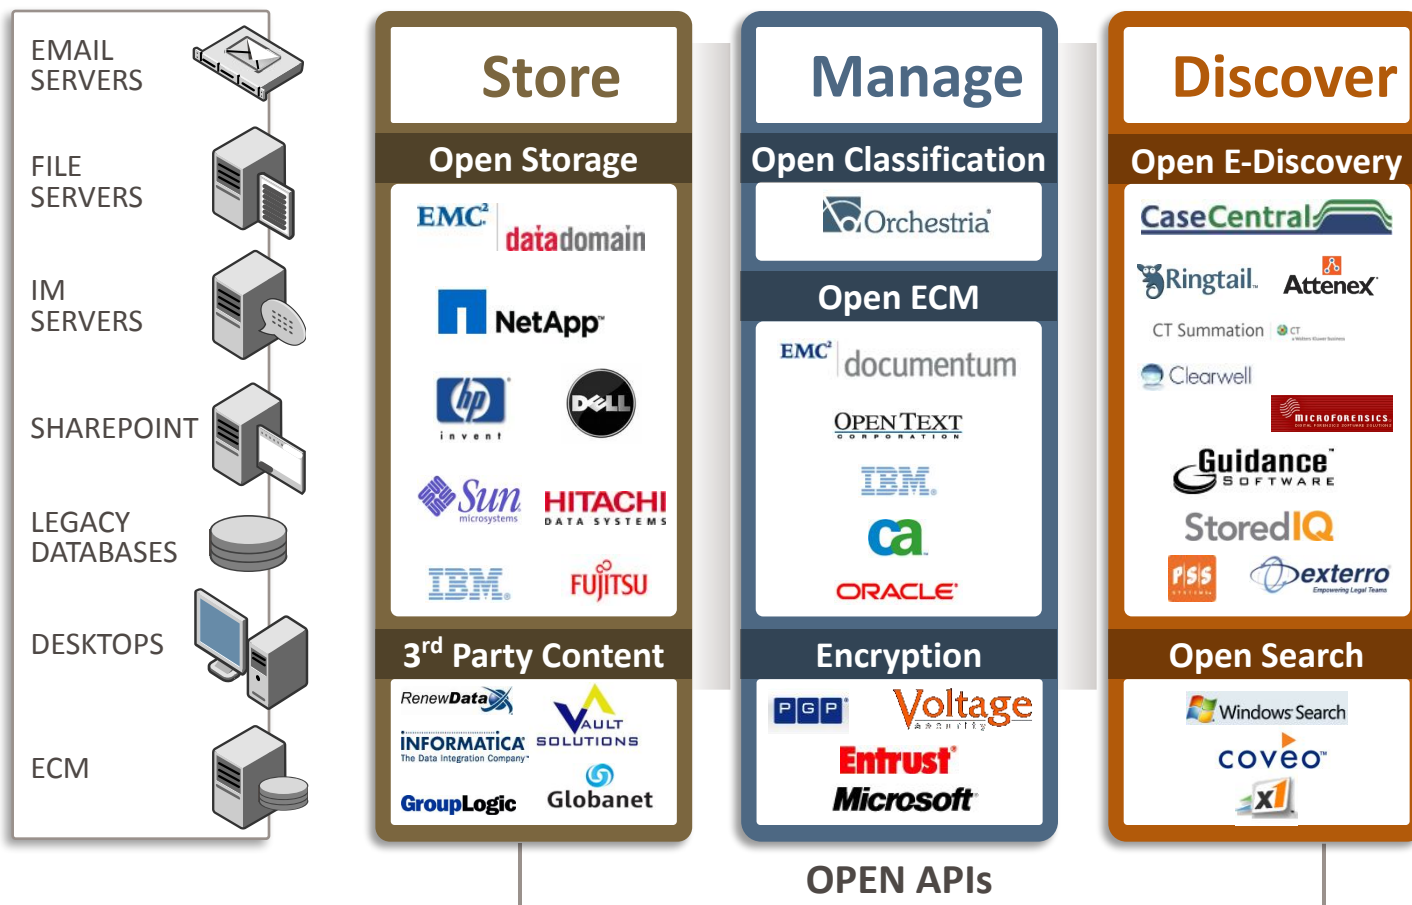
EMAIL SERVERS

FILE SERVERS

IM SERVERS

SHAREPOINT

LEGACY DATABASES

DESKTOPS

ECM

Store

Open Storage

EMC² datadomain

NetApp

hp invent

DELL

Sun microsystems

HITACHI DATA SYSTEMS

IBM

FUJITSU

3$^{rd}$ Party Content

RenewData

VAULT SOLUTIONS

INFORMATICA The Data Integration Company

Globanet

GroupLogic

Manage

Open Classification

Orchestria

Open ECM

EMC² documentum

OPEN TEXT CORPORATION

IBM

ca

ORACLE

Encryption

PGP

Voltage security

Entrust

Microsoft

Discover

Open E-Discovery

CaseCentral

Ringtail

Attenex

CT Summation

Clearwell

MICROFORENSICS

Guidance SOFTWARE

StoredIQ

PSS SYSTEMS

exterro Empowering Legal Teams

Open Search

Windows Search

coveo

x1

OPEN APIs